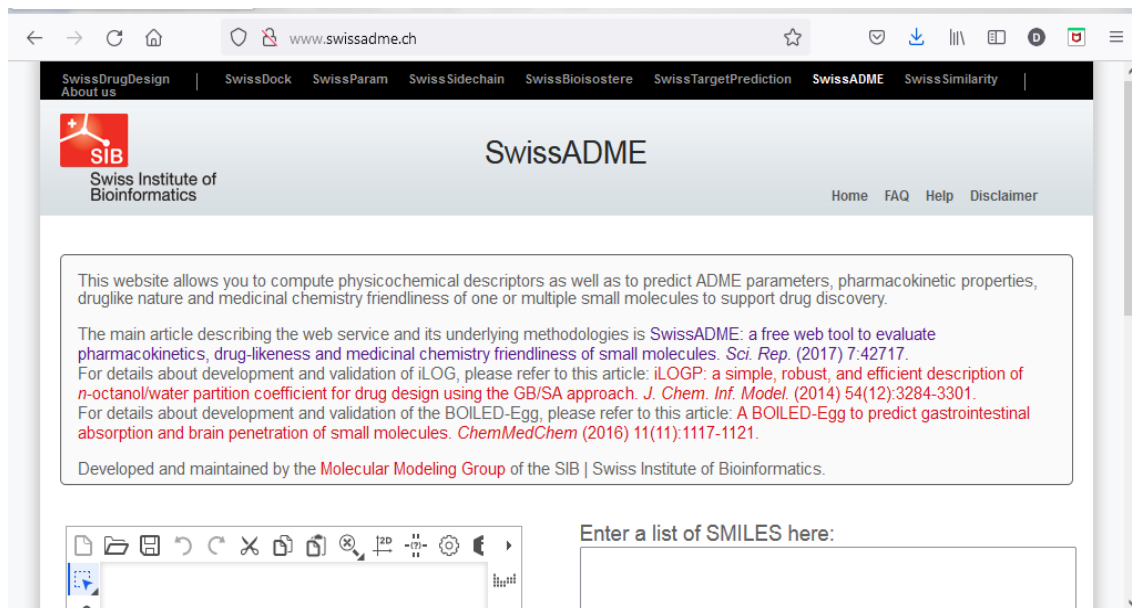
www.swissadme.ch

SwissDrugDesign | SwissDock SwissParam SwissSidechain SwissBioisostere SwissTargetPrediction SwissADME SwissSimilarity | About us

SIB
Swiss Institute of Bioinformatics

SwissADME

Home FAQ Help Disclaimer

This website allows you to compute physicochemical descriptors as well as to predict ADME parameters, pharmacokinetic properties, druglike nature and medicinal chemistry friendliness of one or multiple small molecules to support drug discovery.

The main article describing the web service and its underlying methodologies is SwissADME: a free web tool to evaluate pharmacokinetics, drug-likeness and medicinal chemistry friendliness of small molecules. Sci. Rep. (2017) 7:42717.
For details about development and validation of iLOG, please refer to this article: iLOGP: a simple, robust, and efficient description of n-octanol/water partition coefficient for drug design using the GB/SA approach. J. Chem. Inf. Model. (2014) 54(12):3284-3301.
For details about development and validation of the BOILED-Egg, please refer to this article: A BOILED-Egg to predict gastrointestinal absorption and brain penetration of small molecules. ChemMedChem (2016) 11(11):1117-1121.

Developed and maintained by the Molecular Modeling Group of the SIB | Swiss Institute of Bioinformatics.

2D

Enter a list of SMILES here: